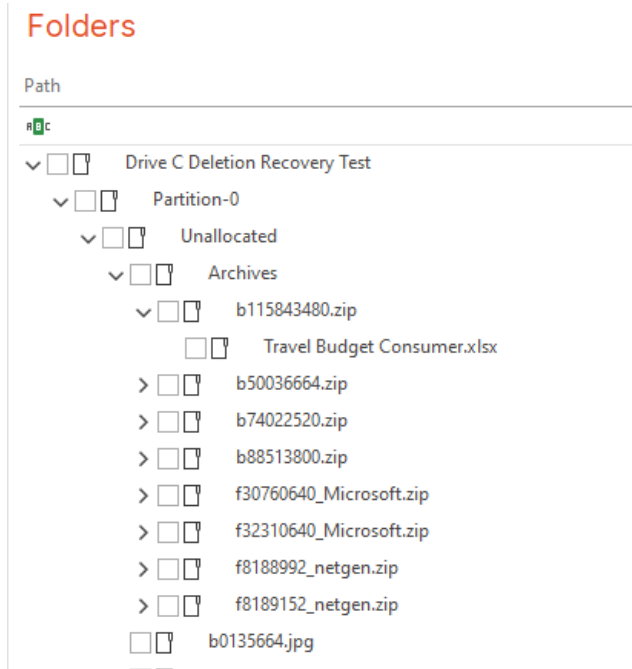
Folders

Path

ABC

Drive C Deletion Recovery Test

Partition-0

Unallocated

Archives

b115843480.zip

Travel Budget Consumer.xlsx

b50036664.zip

b74022520.zip

b88513800.zip

f30760640_Microsoft.zip

f32310640_Microsoft.zip

f8188992_netgen.zip

f8189152_netgen.zip

b0135664.jpg